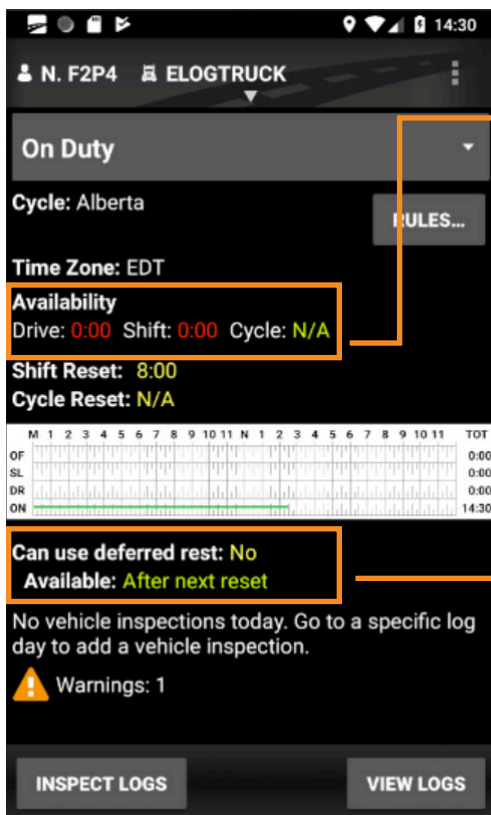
14:30

N. F2P4 ELOGTRUCK

On Duty

Cycle: Alberta

RULES...

Time Zone: EDT

Availability
Drive: 0:00 Shift: 0:00 Cycle: N/A

Shift Reset: 8:00
Cycle Reset: N/A

| M | 1 | 2 | 3 | 4 | 5 | 6 | 7 | 8 | 9 | 10 | 11 | N | 1 | 2 | 3 | 4 | 5 | 6 | 7 | 8 | 9 | 10 | 11 | TOT |
|---|---|---|---|---|---|---|---|---|---|---|---|---|---|---|---|---|---|---|---|---|---|---|---|---|
| OF | | | | | | | | | | | | | | | | | | | | | | | | 0:00 |
| SL | | | | | | | | | | | | | | | | | | | | | | | | 0:00 |
| DR | | | | | | | | | | | | | | | | | | | | | | | | 0:00 |
| ON | | | | | | | | | | | | | | | | | | | | | | | | 14:30 |

Can use deferred rest: No
Available: After next reset

No vehicle inspections today. Go to a specific log day to add a vehicle inspection.

Warnings: 1

INSPECT LOGS

VIEW LOGS